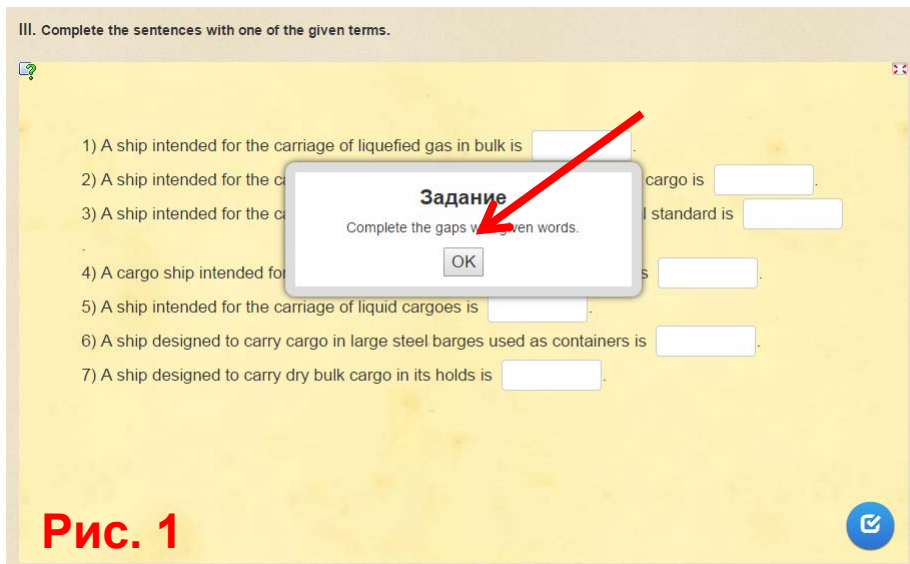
III. Complete the sentences with one of the given terms.

1) A ship intended for the carriage of liquefied gas in bulk is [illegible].

2) A ship intended for the c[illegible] cargo is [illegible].

3) A ship intended for the c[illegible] standard is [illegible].

4) A cargo ship intended fo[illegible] is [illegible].

5) A ship intended for the carriage of liquid cargoes is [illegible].

6) A ship designed to carry cargo in large steel barges used as containers is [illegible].

7) A ship designed to carry dry bulk cargo in its holds is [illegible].

Задание

Complete the gaps w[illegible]ven words.

OK

Рис. 1